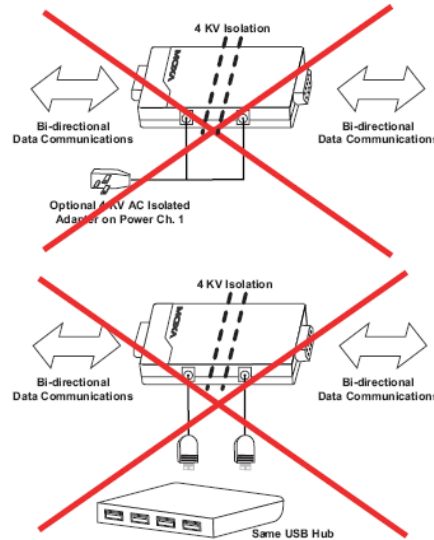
4 KV Isolation

MOXA

Bi-directional
Data Communications

Bi-directional
Data Communications

Optional 4 KV AC Isolated
Adapter on Power Ch. 1

4 KV Isolation

MOXA

Bi-directional
Data Communications

Bi-directional
Data Communications

Same USB Hub